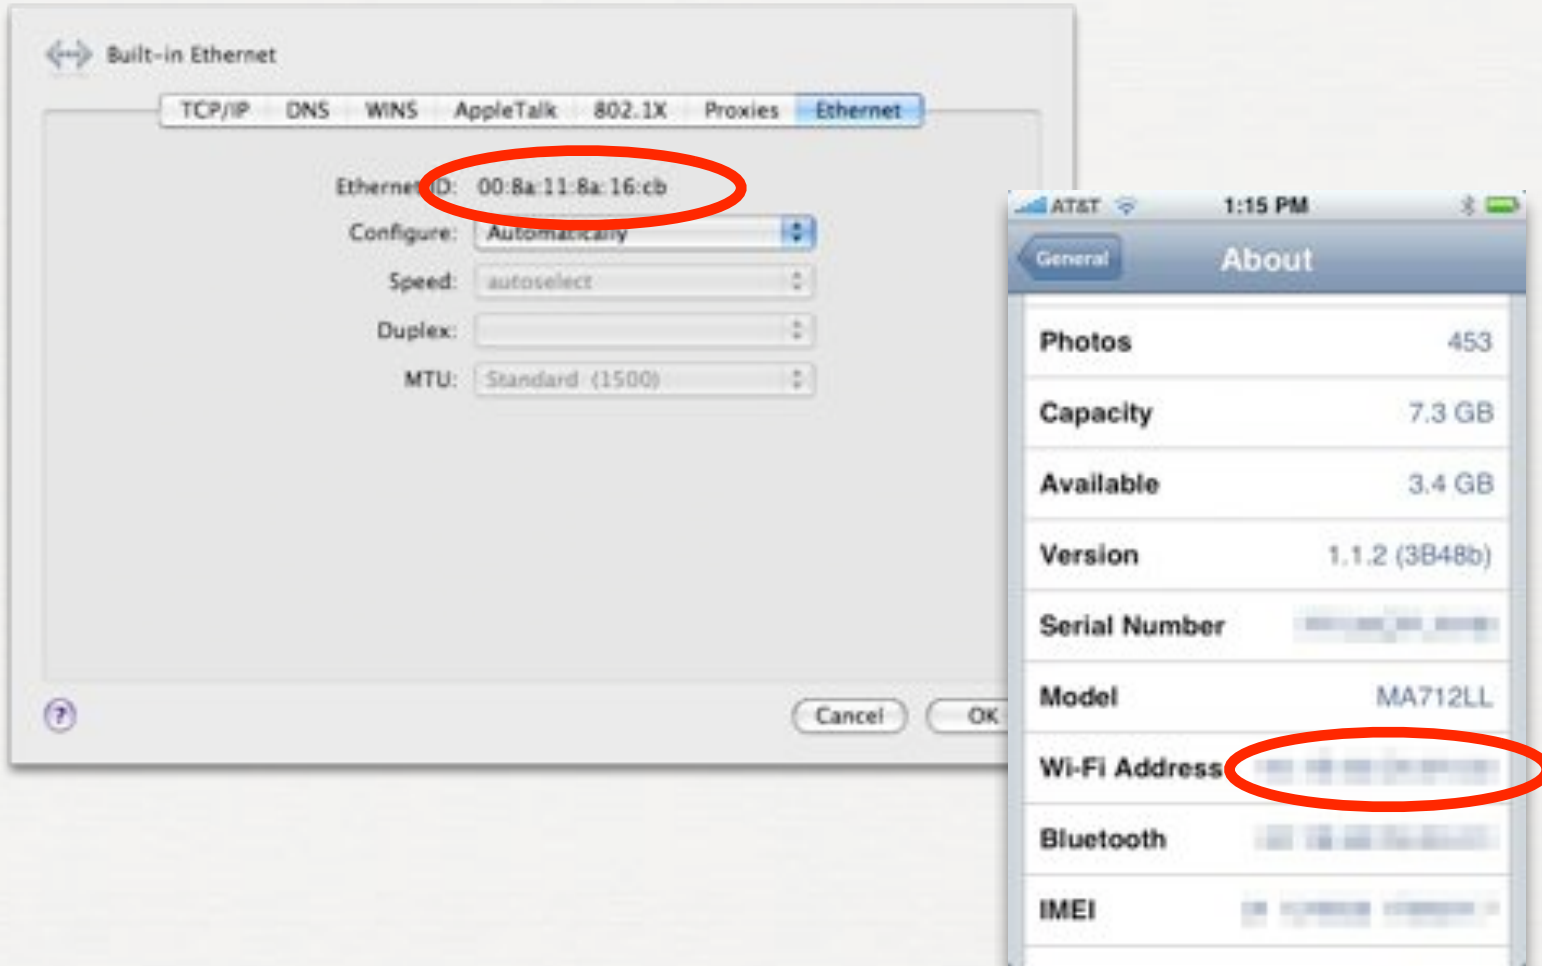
Built-in Ethernet

TCP/IP DNS WINS AppleTalk 802.1X Proxies Ethernet

Ethernet ID: 00:8a:11:8a:16:cb
Configure: Automatically
Speed: autoselect
Duplex:
MTU: Standard (1500)

?

Cancel OK

AT&T 1:15 PM

General About

| | |
|---|---|
| Photos | 453 |
| Capacity | 7.3 GB |
| Available | 3.4 GB |
| Version | 1.1.2 (3B48b) |
| Serial Number | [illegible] |
| Model | MA712LL |
| Wi-Fi Address | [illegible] |
| Bluetooth | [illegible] |
| IMEI | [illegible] |